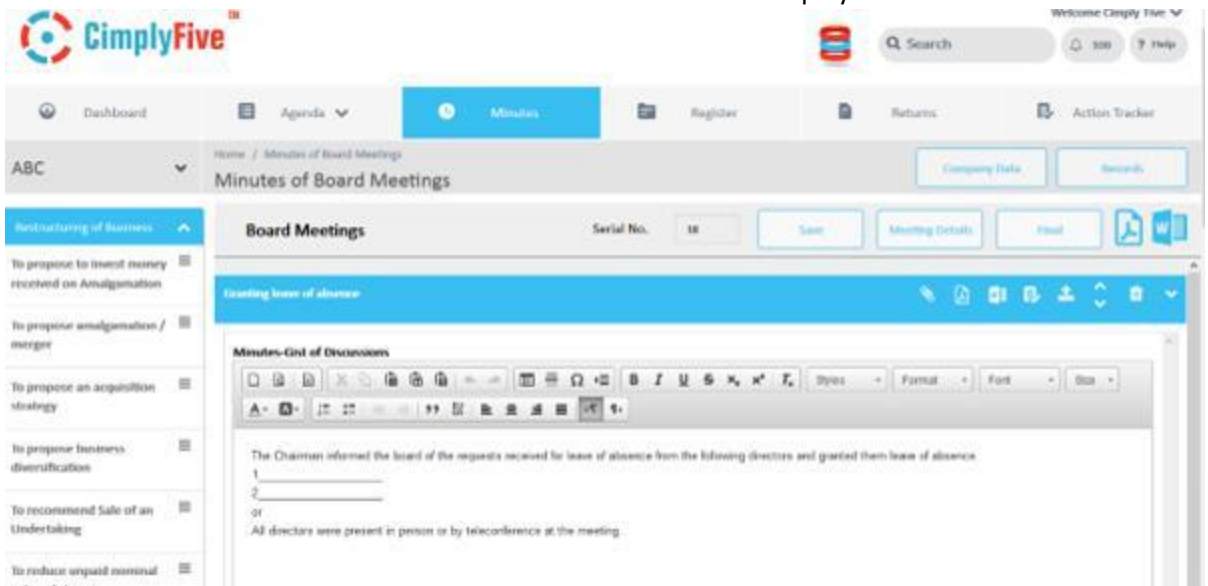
CimplyFive™

Welcome Cimply Five

Search

100

? Help

Dashboard

Agenda

Minutes

Register

Returns

Action Tracker

ABC

Home / Minutes of Board Meetings

Minutes of Board Meetings

Company Data

Records

Restructuring of Business

To propose to invest money received on Amalgamation

To propose amalgamation / merger

To propose an acquisition strategy

To propose business diversification

To recommend Sale of an Undertaking

To reduce unpaid nominal

Board Meetings

Serial No. 18

Save

Meeting Details

Final

Granting leave of absence

Minutes-Gist of Discussions

Styles

Format

Font

Size

The Chairman informed the board of the requests received for leave of absence from the following directors and granted them leave of absence.

1.________________

2.________________

or

All directors were present in person or by teleconference at the meeting.